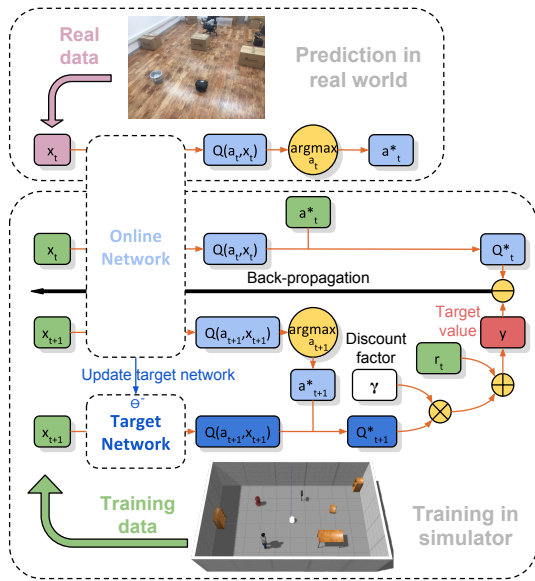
Real data

Prediction in real world

$x_t$

$Q(a_t,x_t)$

$\underset{a_t}{\text{argmax}}$

$a^*_t$

$a^*_t$

$x_t$

Online Network

$Q(a_t,x_t)$

$Q^*_t$

Back-propagation

$x_{t+1}$

$Q(a_{t+1},x_{t+1})$

$\underset{a_{t+1}}{\text{argmax}}$

Target value

Discount factor

$y$

$r_t$

$\gamma$

Update target network

$\theta^-$

$a^*_{t+1}$

$x_{t+1}$

Target Network

$Q(a_{t+1},x_{t+1})$

$Q^*_{t+1}$

Training data

Training in simulator